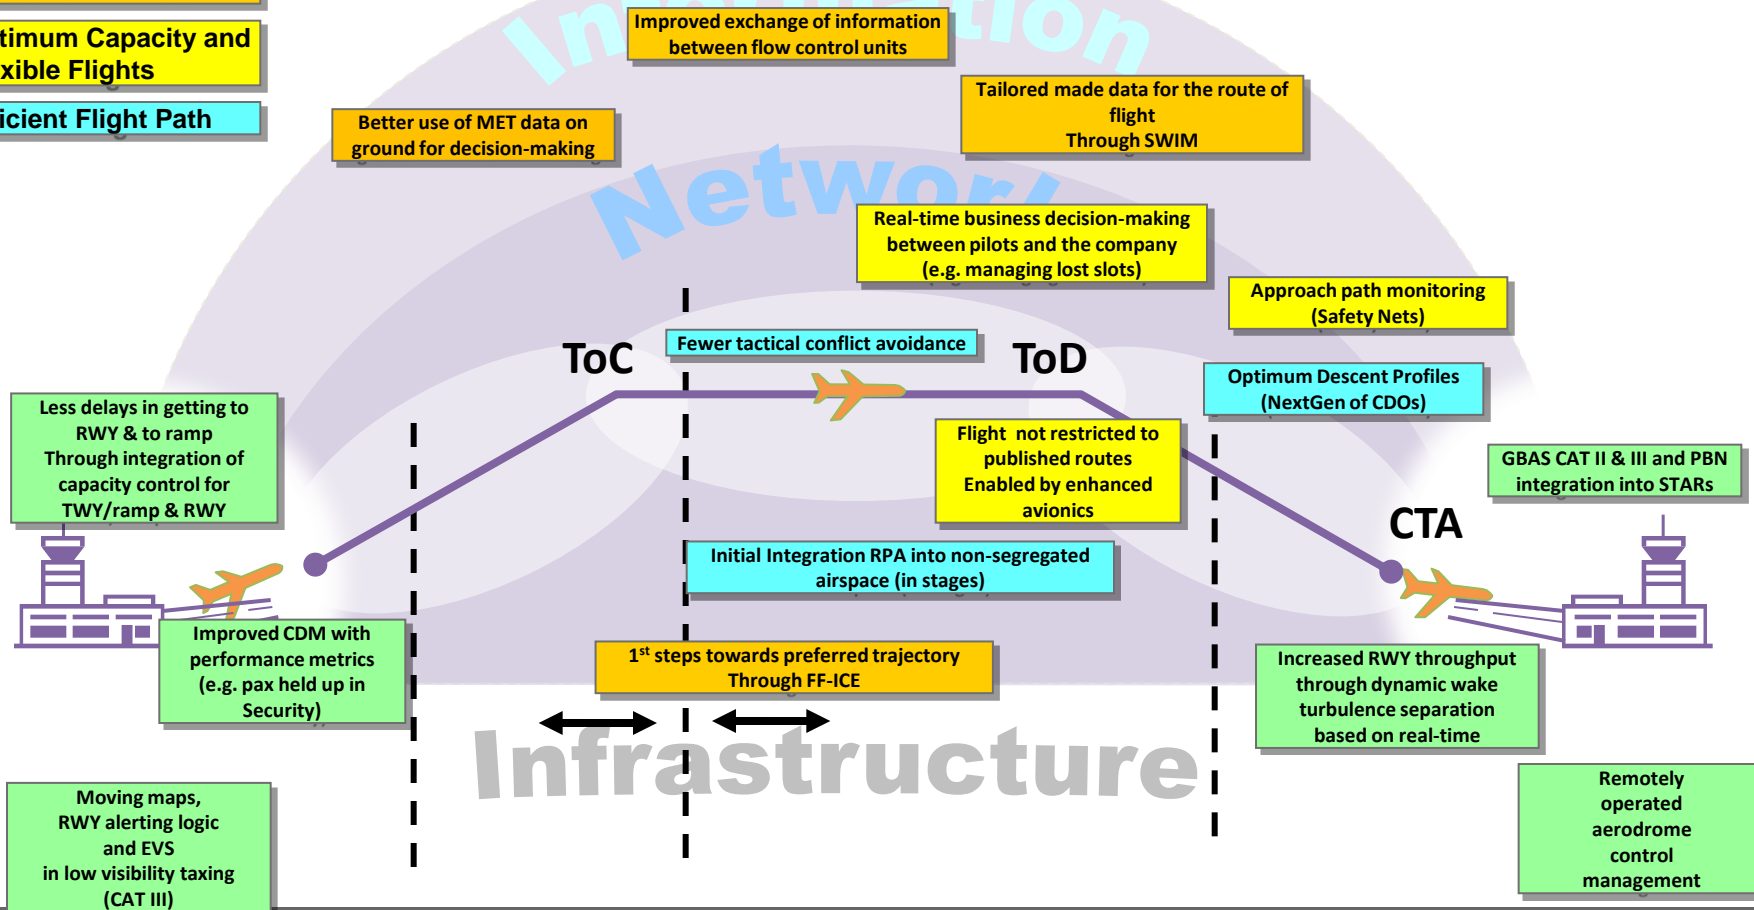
timum Capacity and
xible Flights

icient Flight Path

In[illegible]tion

Improved exchange of information between flow control units

Better use of MET data on ground for decision-making

Tailored made data for the route of flight
Through SWIM

Network

Real-time business decision-making between pilots and the company (e.g. managing lost slots)

Approach path monitoring (Safety Nets)

ToC

Fewer tactical conflict avoidance

ToD

Optimum Descent Profiles (NextGen of CDOs)

Less delays in getting to RWY & to ramp Through integration of capacity control for TWY/ramp & RWY

Flight not restricted to published routes Enabled by enhanced avionics

GBAS CAT II & III and PBN integration into STARs

CTA

Initial Integration RPA into non-segregated airspace (in stages)

Improved CDM with performance metrics (e.g. pax held up in Security)

1$^{st}$ steps towards preferred trajectory Through FF-ICE

Increased RWY throughput through dynamic wake turbulence separation based on real-time

Infrastructure

Remotely operated aerodrome control management

Moving maps, RWY alerting logic and EVS in low visibility taxing (CAT III)